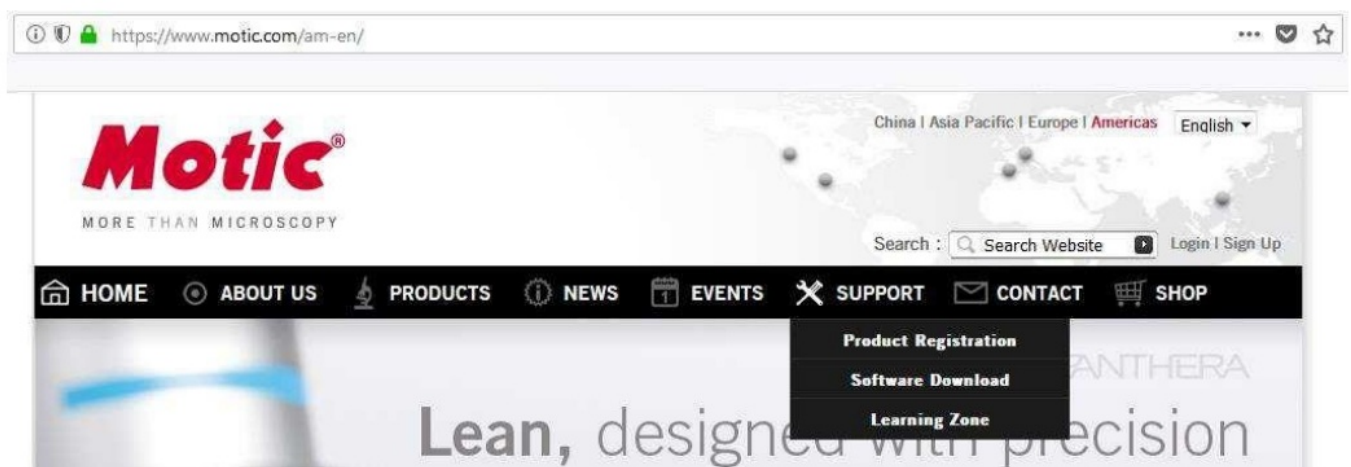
https://www.motic.com/am-en/

Motic®

MORE THAN MICROSCOPY

China | Asia Pacific | Europe | Americas English

Search : Search Website Login | Sign Up

HOME ABOUT US PRODUCTS NEWS EVENTS SUPPORT CONTACT SHOP

Product Registration

Software Download

Learning Zone

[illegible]NTHERA

Lean, designe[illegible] precision